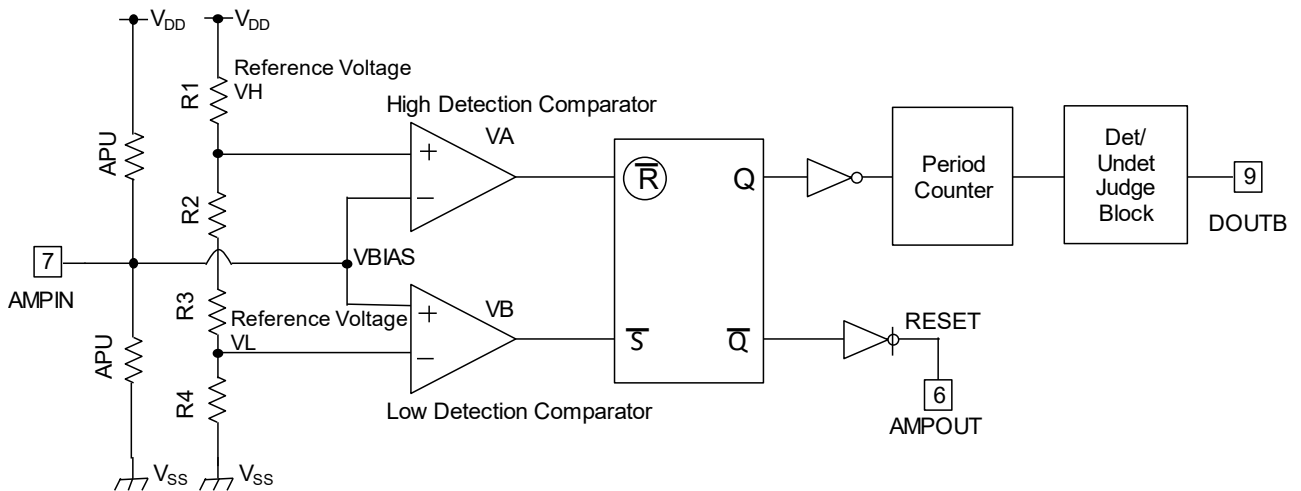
$V_{DD}$

$V_{DD}$

Reference Voltage VH

R1

High Detection Comparator

VA

APU

+

−

$\overline{R}$

Q

Period Counter

Det/ Undet Judge Block

9

DOUTB

R2

7

VBIAS

AMPIN

R3

Reference Voltage VL

+

−

VB

$\overline{S}$

$\overline{Q}$

RESET

APU

R4

Low Detection Comparator

6

AMPOUT

$V_{SS}$

$V_{SS}$